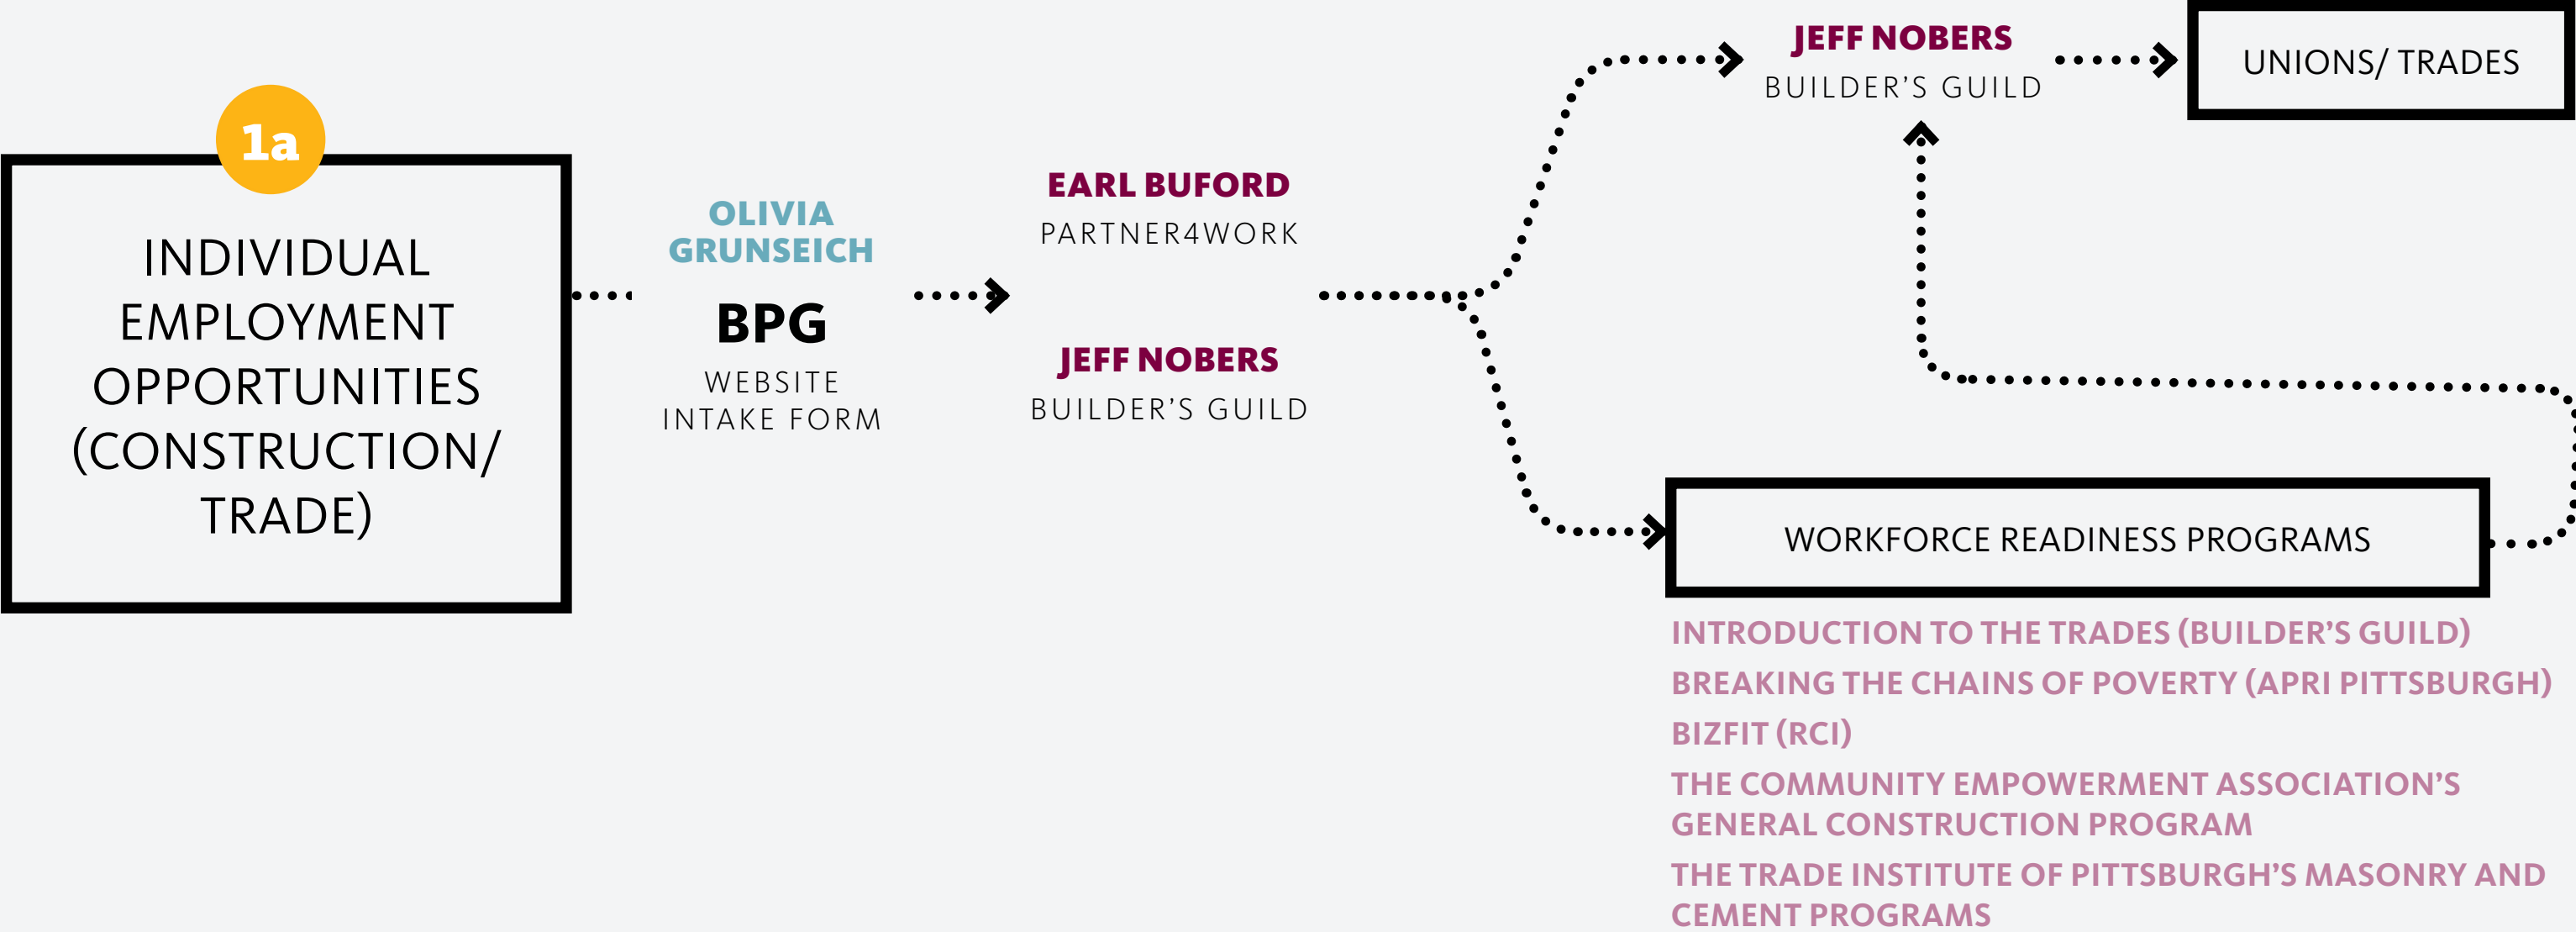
1a

INDIVIDUAL EMPLOYMENT OPPORTUNITIES (CONSTRUCTION/ TRADE)

OLIVIA GRUNSEICH
BPG
WEBSITE INTAKE FORM

EARL BUFORD
PARTNER4WORK

JEFF NOBERS
BUILDER'S GUILD

JEFF NOBERS
BUILDER'S GUILD

UNIONS/ TRADES

WORKFORCE READINESS PROGRAMS

INTRODUCTION TO THE TRADES (BUILDER'S GUILD)
BREAKING THE CHAINS OF POVERTY (APRI PITTSBURGH)
BIZFIT (RCI)
THE COMMUNITY EMPOWERMENT ASSOCIATION'S GENERAL CONSTRUCTION PROGRAM
THE TRADE INSTITUTE OF PITTSBURGH'S MASONRY AND CEMENT PROGRAMS